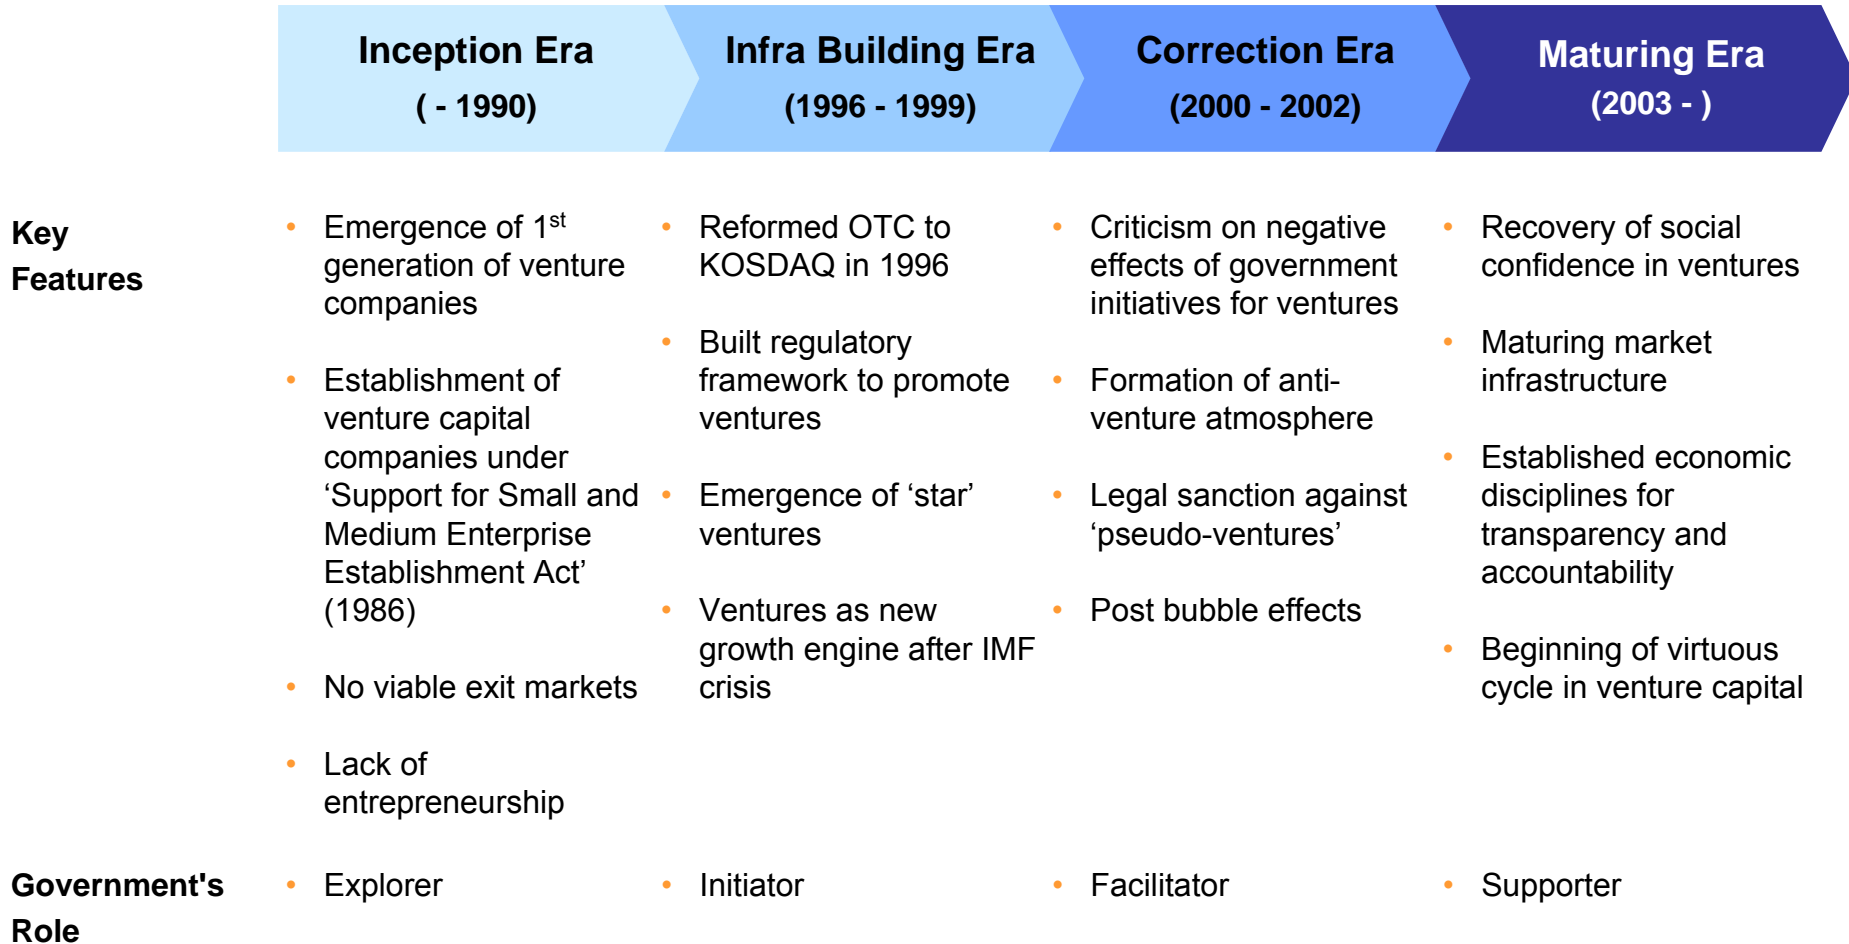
| | Inception Era ( - 1990) | Infra Building Era (1996 - 1999) | Correction Era (2000 - 2002) | Maturing Era (2003 - ) |
|---|---|---|---|---|
| Key Features | • Emergence of 1$^{st}$ generation of venture companies<br>• Establishment of venture capital companies under ‘Support for Small and Medium Enterprise Establishment Act’ (1986)<br>• No viable exit markets<br>• Lack of entrepreneurship | • Reformed OTC to KOSDAQ in 1996<br>• Built regulatory framework to promote ventures<br>• Emergence of ‘star’ ventures<br>• Ventures as new growth engine after IMF crisis | • Criticism on negative effects of government initiatives for ventures<br>• Formation of anti-venture atmosphere<br>• Legal sanction against ‘pseudo-ventures’<br>• Post bubble effects | • Recovery of social confidence in ventures<br>• Maturing market infrastructure<br>• Established economic disciplines for transparency and accountability<br>• Beginning of virtuous cycle in venture capital |
| Government's Role | • Explorer | • Initiator | • Facilitator | • Supporter |